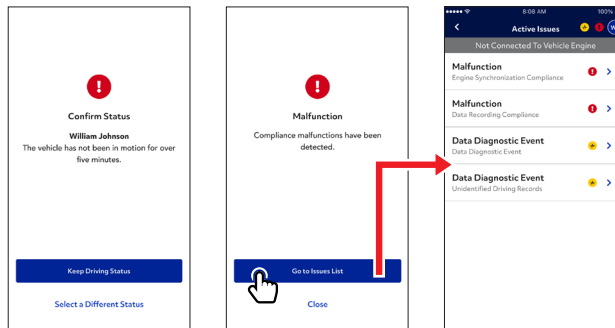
Confirm Status

William Johnson

The vehicle has not been in motion for over five minutes.

Keep Driving Status

Select a Different Status

Malfunction

Compliance malfunctions have been detected.

Go to Issues List

Close

8:08 AM

100%

Active Issues

Not Connected To Vehicle Engine

Malfunction
Engine Synchronization Compliance

Malfunction
Data Recording Compliance

Data Diagnostic Event
Data Diagnostic Event

Data Diagnostic Event
Unidentified Driving Records